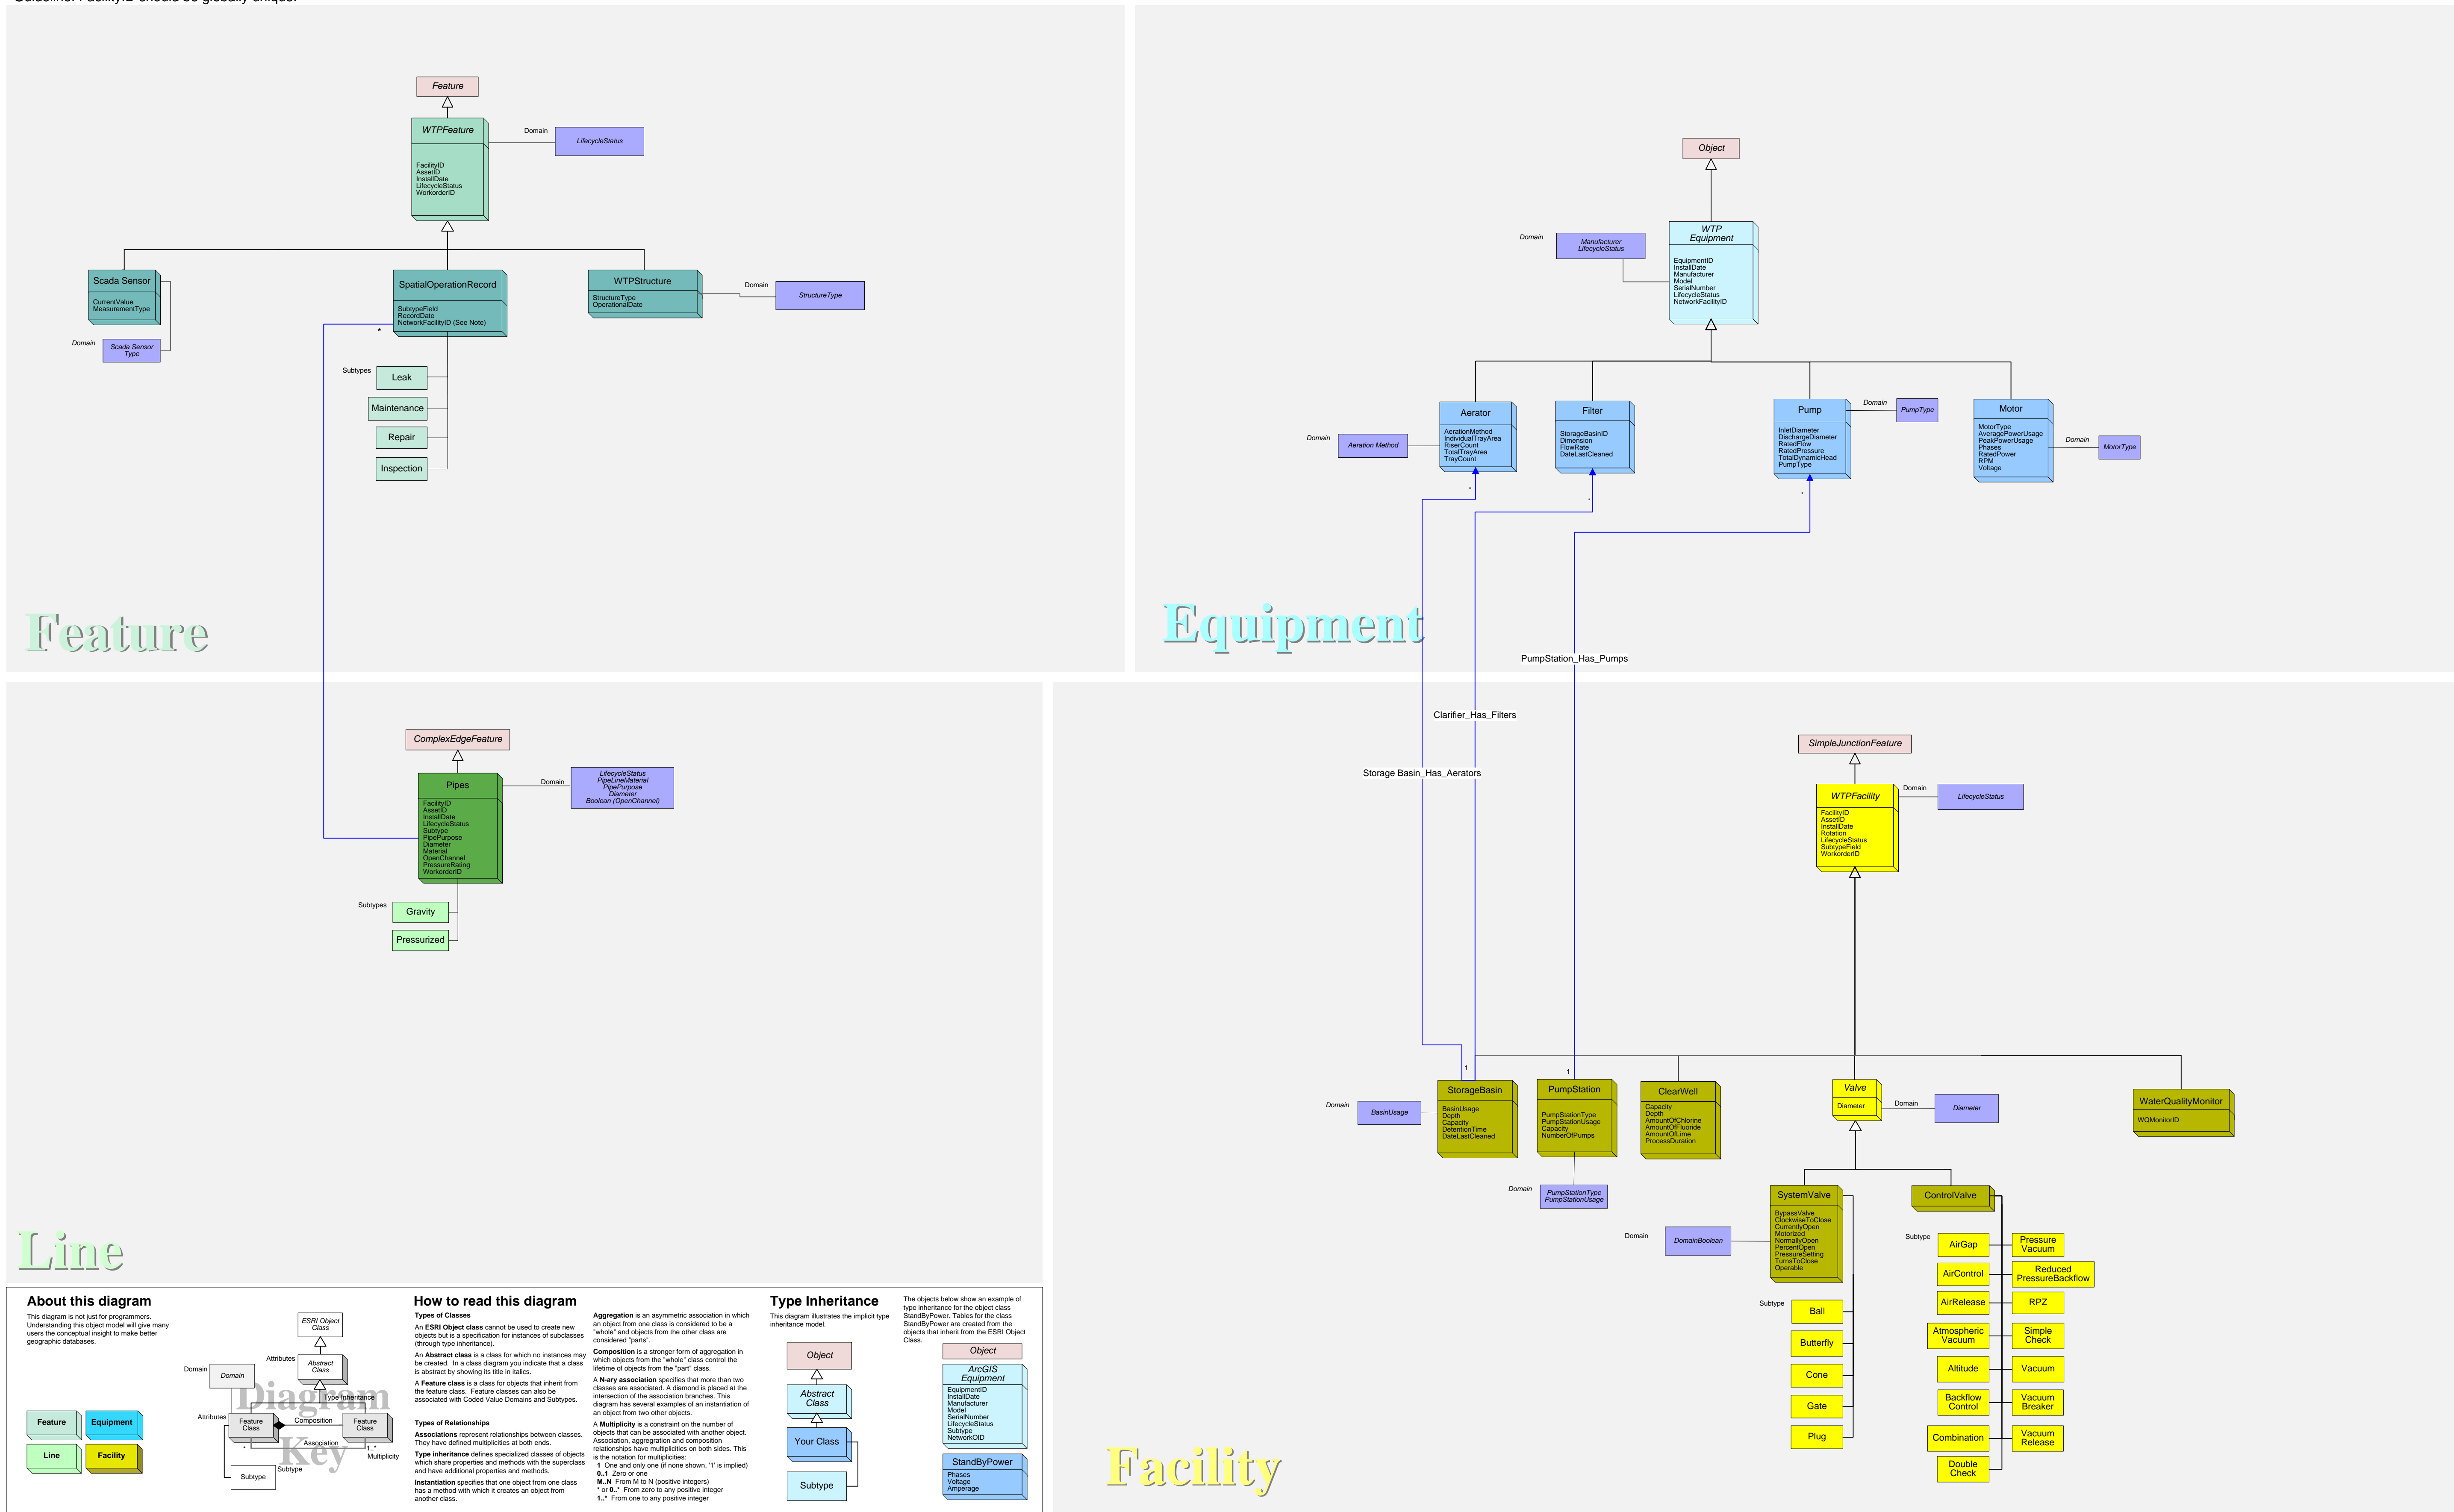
Guideline: FacilityID should be globally unique.

Feature

WTPFeature
FacilityID
AssetID
InstallDate
LifecycleStatus
WorkorderID

Domain
LifecycleStatus

Scada Sensor
CurrentValue
MeasurementType

Domain
Scada Sensor Type

SpatialOperationRecord
SubtypeField
RecordDate
NetworkFacilityID (See Note)

WTPStructure
StructureType
OperationalDate

Domain
StructureType

Subtypes
Leak
Maintenance
Repair
Inspection

Feature

Object

Domain
Manufacturer LifecycleStatus

WTP Equipment
EquipmentID
InstallDate
Manufacturer
Model
SerialNumber
LifecycleStatus
NetworkFacilityID

Aerator
AerationMethod
IndividualTrayArea
RiserCount
TotalTrayArea
TrayCount

Domain
Aeration Method

Filter
StorageBasinID
Dimension
FlowRate
DateLastCleaned

Pump
InletDiameter
DischargeDiameter
RatedFlow
RatedPressure
TotalDynamicHead
PumpType

Domain
PumpType

Motor
MotorType
AveragePowerUsage
PeakPowerUsage
Phases
RatedPower
RPM
Voltage

Domain
MotorType

Equipment

PumpStation_Has_Pumps
Clarifier_Has_Filters
Storage Basin_Has_Aerators

ComplexEdgeFeature

Pipes
FacilityID
AssetID
InstallDate
LifecycleStatus
Subtype
PipePurpose
Diameter
Material
OpenChannel
PressureRating
WorkorderID

Domain
LifecycleStatus
PipeLineMaterial
PipePurpose
Diameter
Boolean (OpenChannel)

Subtypes
Gravity
Pressurized

Line

SimpleJunctionFeature

WTPFacility
FacilityID
AssetID
InstallDate
Rotation
LifecycleStatus
SubtypeField
WorkorderID

Domain
LifecycleStatus

StorageBasin
BasinUsage
Depth
Capacity
DetentionTime
DateLastCleaned

Domain
BasinUsage

PumpStation
PumpStationType
PumpStationUsage
Capacity
NumberOfPumps

Domain
PumpStationType PumpStationUsage

ClearWell
Capacity
Depth
AmountOfChlorine
AmountOfFluoride
AmountOfLime
ProcessDuration

Valve
Diameter

Domain
Diameter

WaterQualityMonitor
WQMonitorID

SystemValve
BypassValve
ClockwiseToClose
CurrentlyOpen
Motorized
NormallyOpen
PercentOpen
PressureSetting
TurnsToClose
Operable

Domain
DomainBoolean

Subtype
Ball
Butterfly
Cone
Gate
Plug

ControlValve

Subtype
AirGap
AirControl
AirRelease
Atmospheric Vacuum
Altitude
Backflow Control
Combination
Double Check
Pressure Vacuum
Reduced PressureBackflow
RPZ
Simple Check
Vacuum
Vacuum Breaker
Vacuum Release

Facility

About this diagram
This diagram is not just for programmers. Understanding this object model will give many users the conceptual insight to make better geographic databases.

Feature
Equipment
Line
Facility

ESRI Object Class
Attributes
Abstract Class
Domain
Domain
Type Inheritance
Attributes
Feature Class
Composition
Feature Class
Association
Multiplicity
Subtype
Subtype
Diagram Key

How to read this diagram
Types of Classes
An ESRI Object class cannot be used to create new objects but is a specification for instances of subclasses (through type inheritance).
An Abstract class is a class for which no instances may be created. In a class diagram you indicate that a class is abstract by showing its title in italics.
A Feature class is a class for objects that inherit from the feature class. Feature classes can also be associated with Coded Value Domains and Subtypes.

Types of Relationships
Associations represent relationships between classes. They have defined multiplicities at both ends.
Type inheritance defines specialized classes of objects which share properties and methods with the superclass and have additional properties and methods.
Instantiation specifies that one object from one class has a method with which it creates an object from another class.

Aggregation is an asymmetric association in which an object from one class is considered to be a "whole" and objects from the other class are considered "parts".
Composition is a stronger form of aggregation in which objects from the "whole" class control the lifetime of objects from the "part" class.
A N-ary association specifies that more than two classes are associated. A diamond is placed at the intersection of the association branches. This diagram has several examples of an instantiation of an object from two other objects.
A Multiplicity is a constraint on the number of objects that can be associated with another object. Association, aggregation and composition relationships have multiplicities on both sides. This is the notation for multiplicities:
1 One and only one (if none shown, '1' is implied)
0..1 Zero or one
M..N From M to N (positive integers)
* or 0..* From zero to any positive integer
1..* From one to any positive integer

Type Inheritance
This diagram illustrates the implicit type inheritance model.

Object
Abstract Class
Your Class
Subtype

The objects below show an example of type inheritance for the class StandByPower. Tables for the class StandByPower are created from the objects that inherit from the ESRI Object Class.

Object
ArcGIS Equipment
EquipmentID
InstallDate
Manufacturer
Model
SerialNumber
LifecycleStatus
Subtype
NetworkOID

StandByPower
Phases
Voltage
Amperage